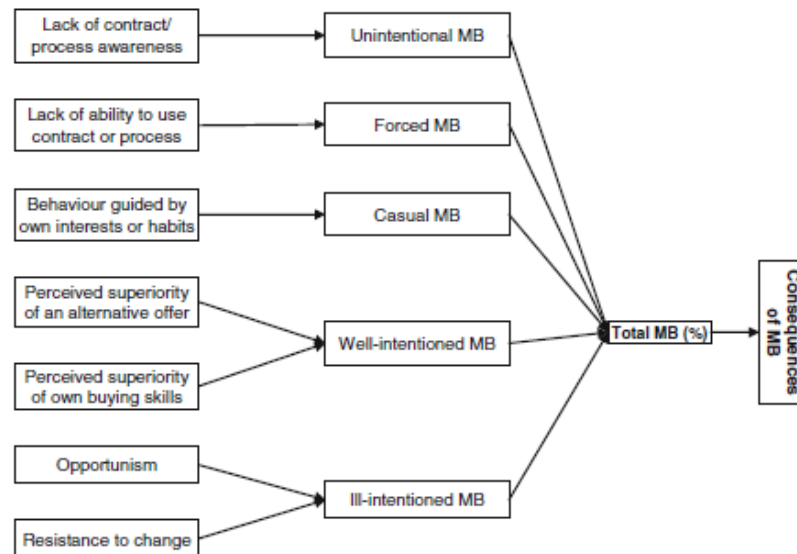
Lack of contract/ process awareness

Unintentional MB

Lack of ability to use contract or process

Forced MB

Behaviour guided by own interests or habits

Casual MB

Perceived superiority of an alternative offer

Perceived superiority of own buying skills

Well-intentioned MB

Total MB (%)

Consequences of MB

Opportunism

Resistance to change

Ill-intentioned MB